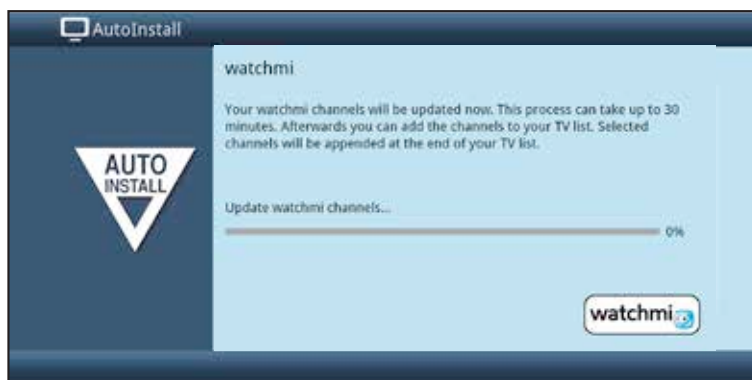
AutoInstall

AUTO INSTALL

watchmi

Your watchmi channels will be updated now. This process can take up to 30 minutes. Afterwards you can add the channels to your TV list. Selected channels will be appended at the end of your TV list.

Update watchmi channels...

0%

watchmi